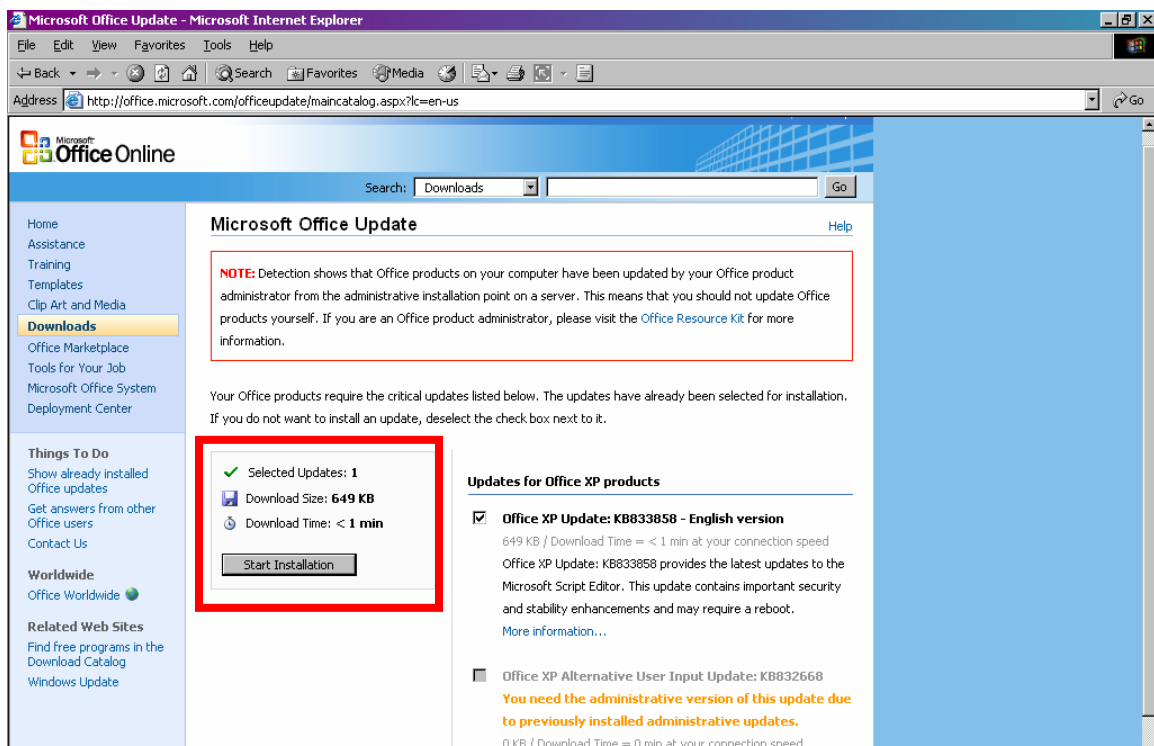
Microsoft Office Update - Microsoft Internet Explorer

File Edit View Favorites Tools Help

Back Search Favorites Media

Address http://office.microsoft.com/officeupdate/maincatalog.aspx?lc=en-us Go

Microsoft Office Online

Search: Downloads Go

Home
Assistance
Training
Templates
Clip Art and Media
Downloads
Office Marketplace
Tools for Your Job
Microsoft Office System
Deployment Center

Things To Do
Show already installed Office updates
Get answers from other Office users
Contact Us

Worldwide
Office Worldwide

Related Web Sites
Find free programs in the Download Catalog
Windows Update

Microsoft Office Update

Help

NOTE: Detection shows that Office products on your computer have been updated by your Office product administrator from the administrative installation point on a server. This means that you should not update Office products yourself. If you are an Office product administrator, please visit the Office Resource Kit for more information.

Your Office products require the critical updates listed below. The updates have already been selected for installation. If you do not want to install an update, deselect the check box next to it.

Selected Updates: 1
Download Size: 649 KB
Download Time: < 1 min

Start Installation

Updates for Office XP products

Office XP Update: KB833858 - English version
649 KB / Download Time = < 1 min at your connection speed
Office XP Update: KB833858 provides the latest updates to the Microsoft Script Editor. This update contains important security and stability enhancements and may require a reboot.
More information...

Office XP Alternative User Input Update: KB832668
You need the administrative version of this update due to previously installed administrative updates.
0 KB / Download Time = 0 min at your connection speed